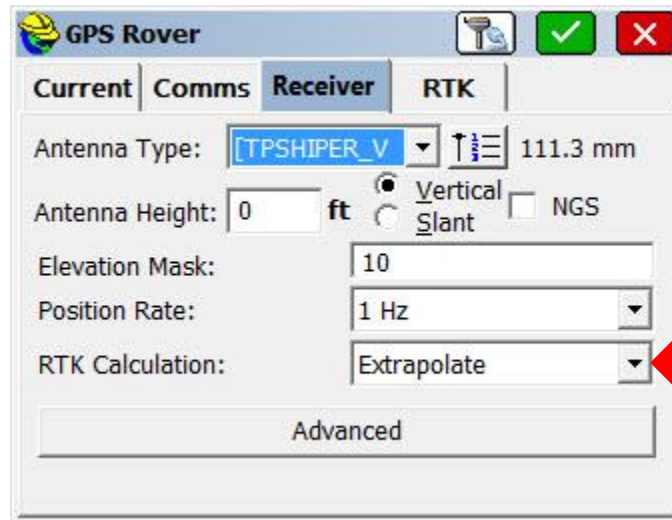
GPS Rover

Current | Comms | Receiver | RTK

Antenna Type: [TPSHIPER_V 111.3 mm

Antenna Height: 0 ft Vertical Slant NGS

Elevation Mask: 10

Position Rate: 1 Hz

RTK Calculation: Extrapolate

Advanced